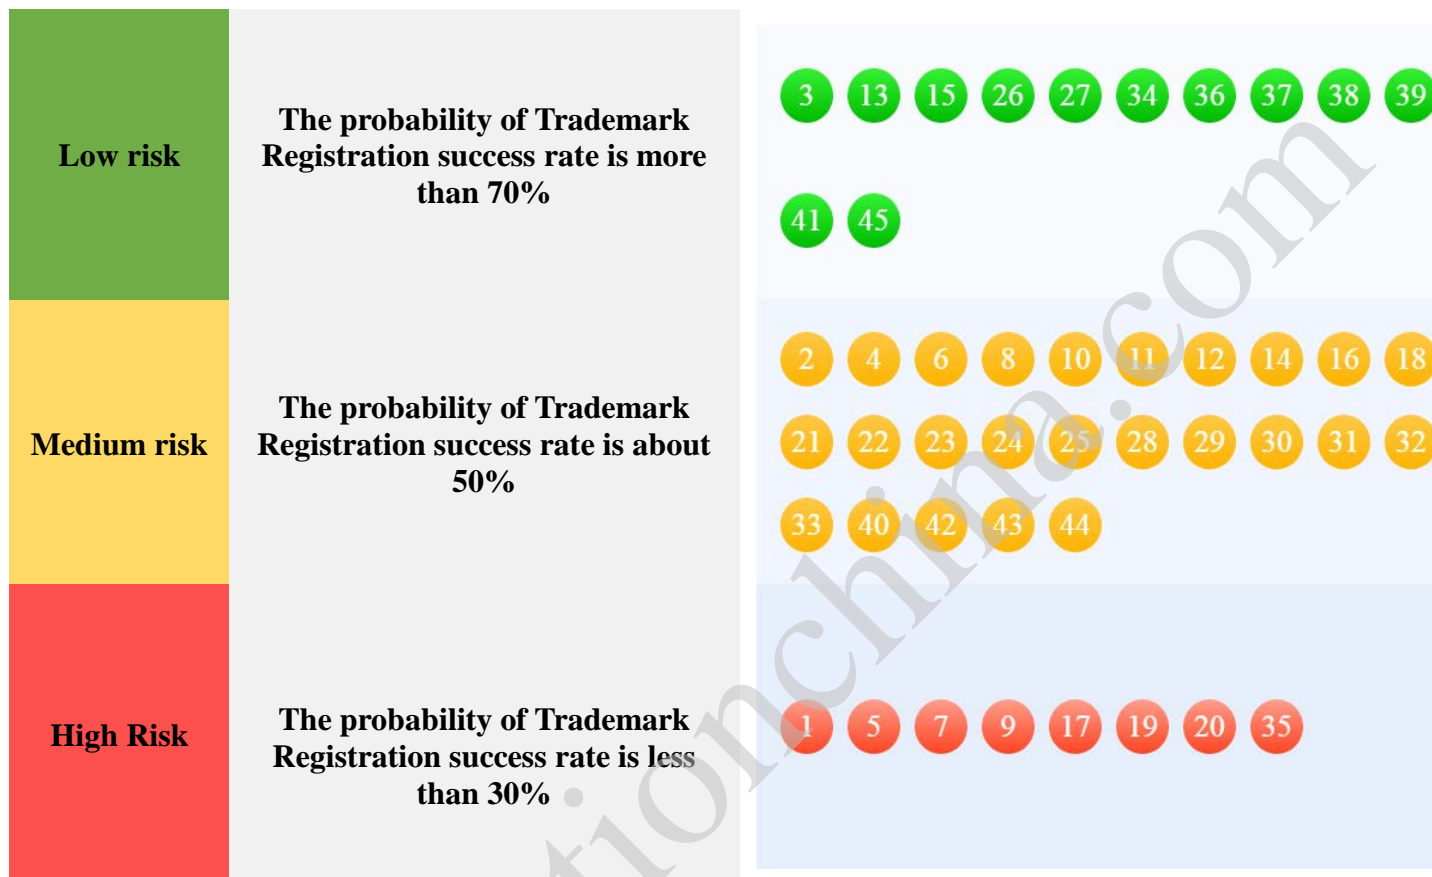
| | | |
|---|---|---|
| Low risk | The probability of Trademark Registration success rate is more than 70% | 3 13 15 26 27 34 36 37 38 39 41 45 |
| Medium risk | The probability of Trademark Registration success rate is about 50% | 2 4 6 8 10 11 12 14 16 18 21 22 23 24 25 28 29 30 31 32 33 40 42 43 44 |
| High Risk | The probability of Trademark Registration success rate is less than 30% | 1 5 7 9 17 19 20 35 |

tionchina.com